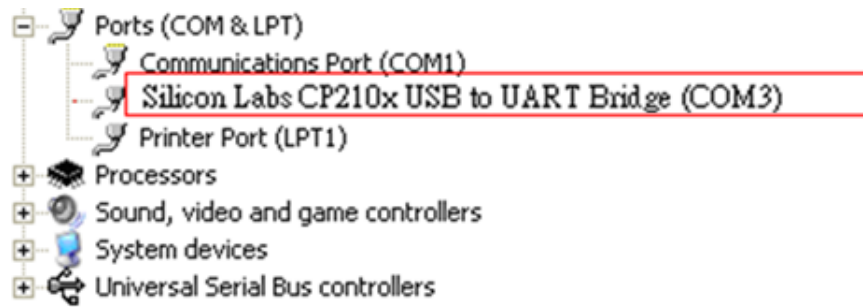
Ports (COM & LPT)
Communications Port (COM1)
Silicon Labs CP210x USB to UART Bridge (COM3)
Printer Port (LPT1)
Processors
Sound, video and game controllers
System devices
Universal Serial Bus controllers